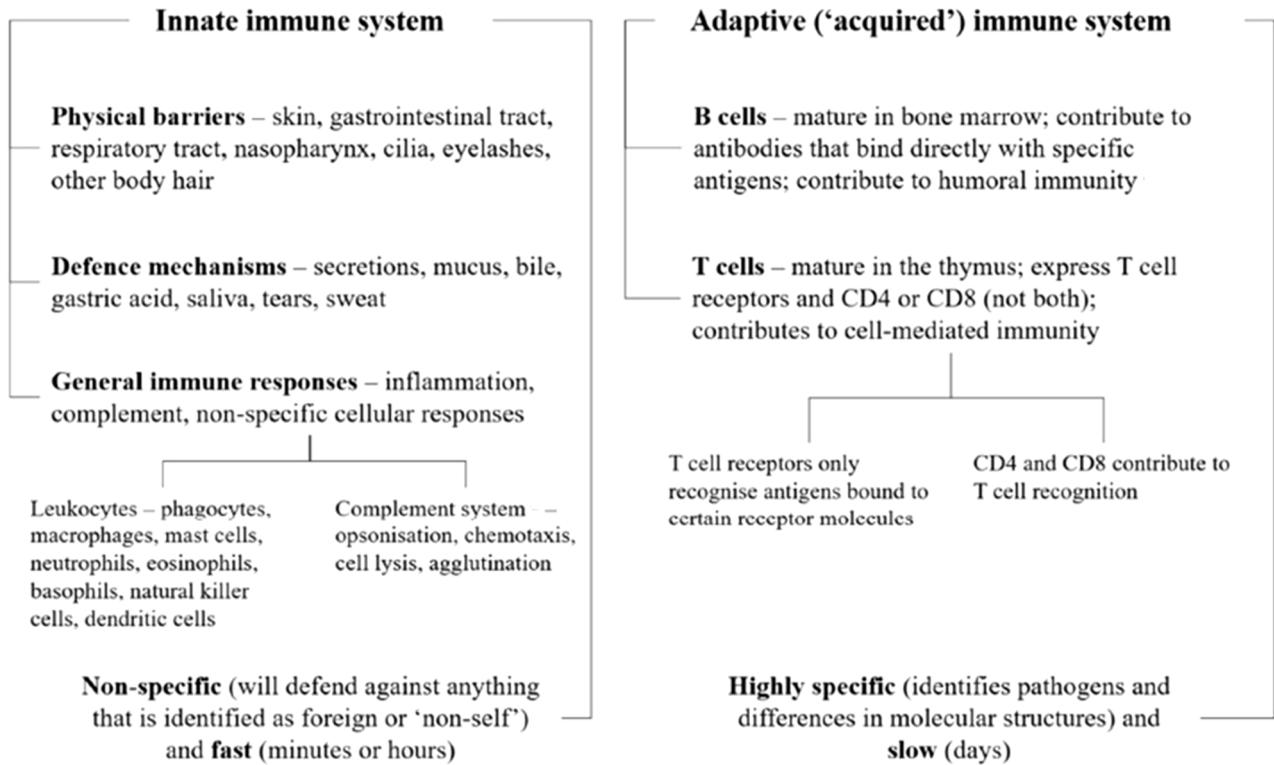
Innate immune system

Physical barriers – skin, gastrointestinal tract, respiratory tract, nasopharynx, cilia, eyelashes, other body hair

Defence mechanisms – secretions, mucus, bile, gastric acid, saliva, tears, sweat

General immune responses – inflammation, complement, non-specific cellular responses

Leukocytes – phagocytes, macrophages, mast cells, neutrophils, eosinophils, basophils, natural killer cells, dendritic cells

Complement system – opsonisation, chemotaxis, cell lysis, agglutination

Non-specific (will defend against anything that is identified as foreign or 'non-self') and fast (minutes or hours)

Adaptive ('acquired') immune system

B cells – mature in bone marrow; contribute to antibodies that bind directly with specific antigens; contribute to humoral immunity

T cells – mature in the thymus; express T cell receptors and CD4 or CD8 (not both); contributes to cell-mediated immunity

T cell receptors only recognise antigens bound to certain receptor molecules

CD4 and CD8 contribute to T cell recognition

Highly specific (identifies pathogens and differences in molecular structures) and slow (days)